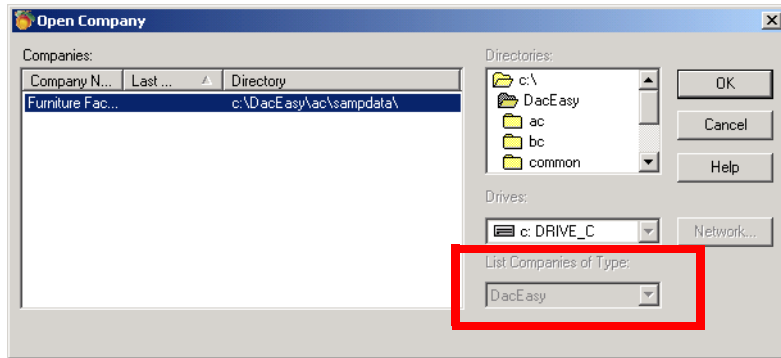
Open Company

Companies:

| Company N... | Last ... | Directory |
|---|---|---|
| Furniture Fac... | | c:\DacEasy\ac\sampdata\ |

Directories:

c:\
DacEasy
ac
bc
common

Drives:

c: DRIVE_C

List Companies of Type:

DacEasy

OK

Cancel

Help

Network...